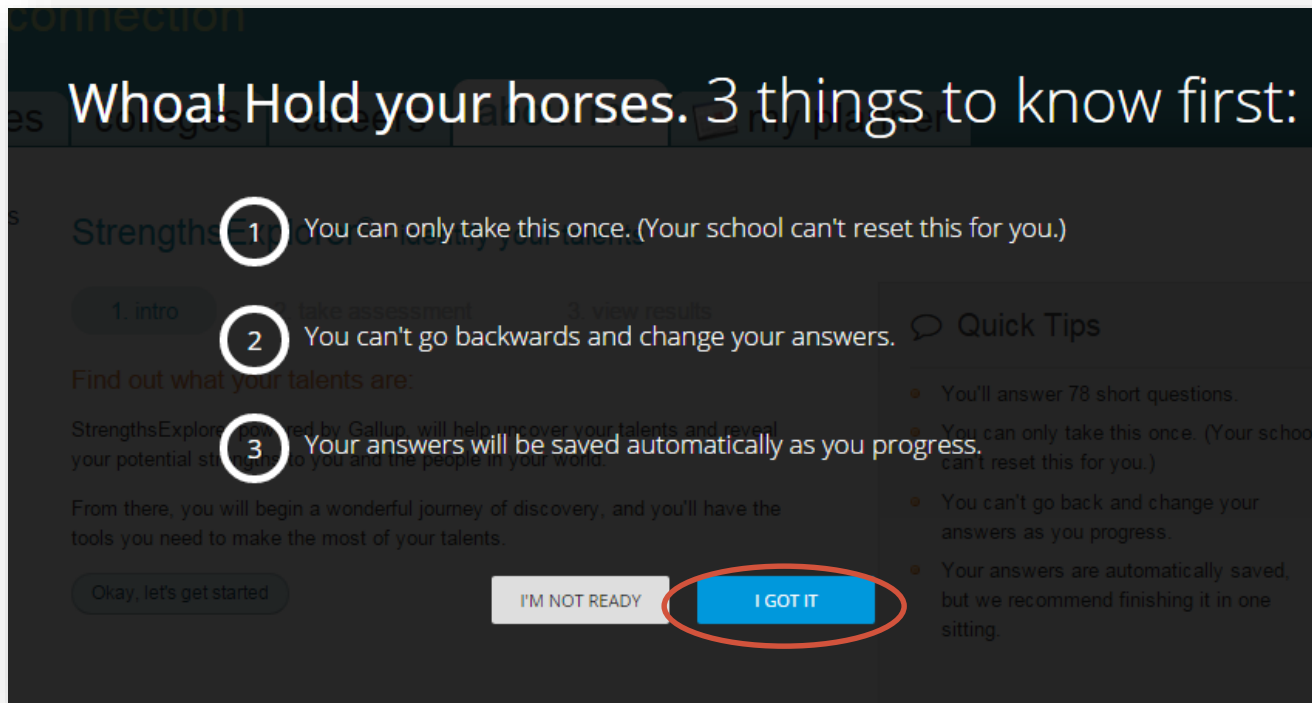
connection

es colleges careers my planner

Whoa! Hold your horses. 3 things to know first:

s

StrengthsExplorer - identify your talents

1 You can only take this once. (Your school can't reset this for you.)

1. intro 2. take assessment 3. view results

2 You can't go backwards and change your answers.

Quick Tips

Find out what your talents are:

You'll answer 78 short questions.

StrengthsExplorer, powered by Gallup, will help uncover your talents and reveal your potential strengths to you and the people in your world.

3 Your answers will be saved automatically as you progress.

You can only take this once. (Your schoo can't reset this for you.)

From there, you will begin a wonderful journey of discovery, and you'll have the tools you need to make the most of your talents.

You can't go back and change your answers as you progress.

Okay, let's get started

I'M NOT READY

I GOT IT

Your answers are automatically saved, but we recommend finishing it in one sitting.